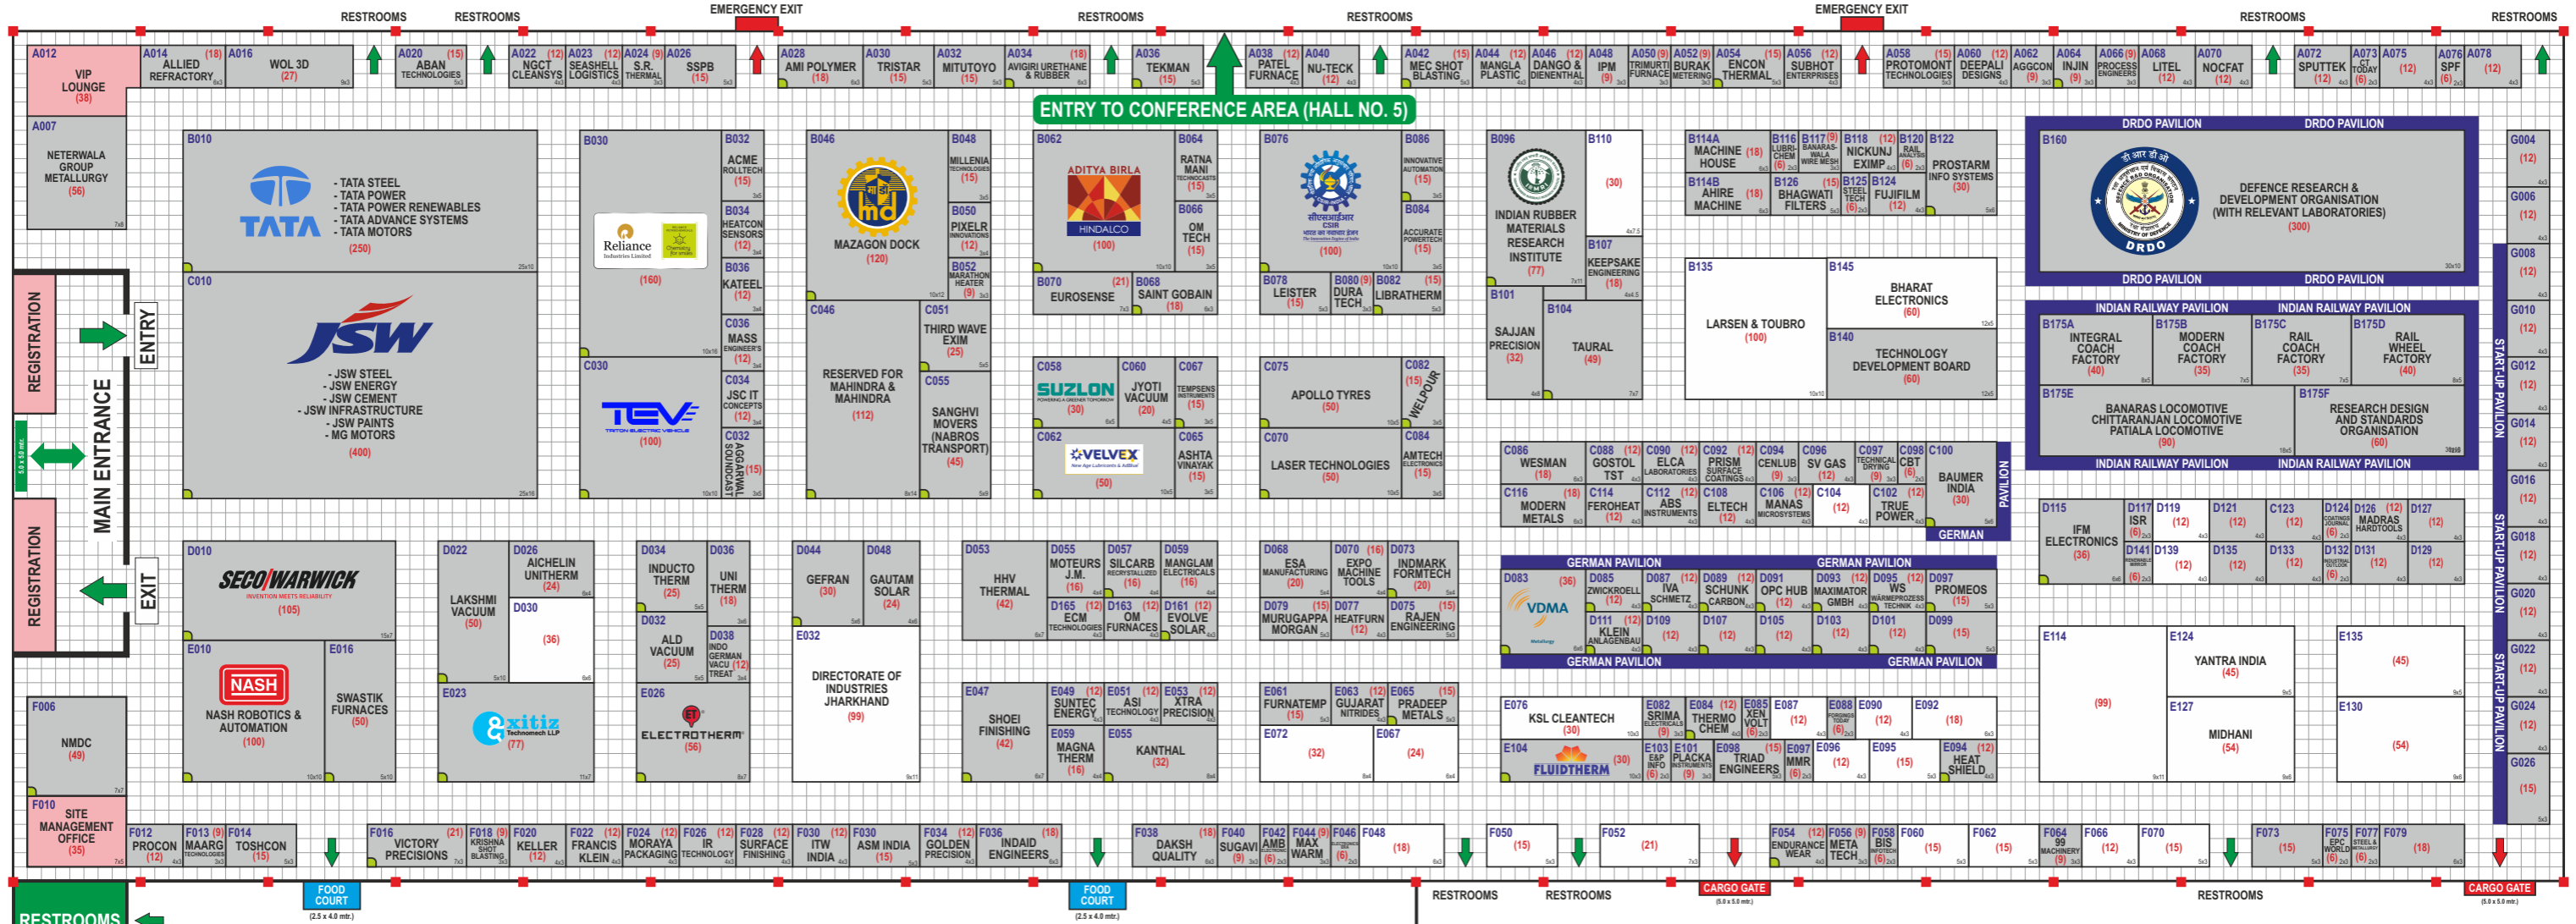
RESTROOMS RESTROOMS EMERGENCY EXIT RESTROOMS RESTROOMS EMERGENCY EXIT RESTROOMS RESTROOMS

A012 VIP LOUNGE (38)
A014 (18) ALLIED REFRACTORY
A016 WOL 3D (27)
A020 (15) ABAN TECHNOLOGIES
A022 (12) NGCT CLEANSYS
A023 (12) SEASHELL LOGISTICS
A024 (9) S.R. THERMAL
A026 SSPB (15)
A028 AMI POLYMER (18)
A030 TRISTAR (15)
A032 MITUTOYO (15)
A034 (18) AVIGIRI URETHANE & RUBBER
A036 TEKMAN (15)
A038 (12) PATEL FURNACE
A040 NU-TECK (12)
A042 (15) MEC SHOT BLASTING
A044 (12) MANGLA PLASTIC
A046 (12) DANGO & DIENENTHAL
A048 IPM (9)
A050 (9) TRIMURTI FURNACE
A052 (9) BURAK METERING
A054 (15) ENCON THERMAL
A056 (12) SUBHOT ENTERPRISES
A058 (15) PROTOMONT TECHNOLOGIES
A060 (12) DEEPALI DESIGNS
A062 AGGCON (9)
A064 INJIN (9)
A066 (9) PROCESS ENGINEERS
A068 LITEL (12)
A070 NOCFAT (12)
A072 SPUTTEK (12)
A073 CT TODAY (6)
A075 (12)
A076 SPF (6)
A078 (12)

ENTRY TO CONFERENCE AREA (HALL NO. 5)

A007 NETERWALA GROUP METALLURGY (56)

B010 TATA - TATA STEEL - TATA POWER - TATA POWER RENEWABLES - TATA ADVANCE SYSTEMS - TATA MOTORS (250)
C010 JSW - JSW STEEL - JSW ENERGY - JSW CEMENT - JSW INFRASTRUCTURE - JSW PAINTS - MG MOTORS (400)

REGISTRATION ENTRY MAIN ENTRANCE EXIT REGISTRATION

B030 Reliance Industries Limited (160)
B032 ACME ROLLTECH (15)
B034 HEATCON SENSORS (12)
B036 KATEEL (12)
C030 TEV TRITON ELECTRIC VEHICLE (100)
C036 MASS ENGINEER'S (12)
C034 JSC IT CONCEPTS (12)
C032 AGGARWAL FOUNDRY (15)
B046 MAZAGON DOCK (120)
B048 MILLENIA TECHNOLOGIES (15)
B050 PIXELR INNOVATIONS (12)
B052 MARATHON HEATER (9)
C046 RESERVED FOR MAHINDRA & MAHINDRA (112)
C051 THIRD WAVE EXIM (25)
C055 SANGHVI MOVERS (NABROS TRANSPORT) (45)
B062 ADITYA BIRLA HINDALCO (100)
B064 RATNA MANI TECHNOCASTS (15)
B066 OM TECH (15)
B070 (21) EUROSENSE
B068 SAINT GOBAIN (18)
C058 SUZLON (30)
C060 JYOTI VACUUM (20)
C067 TEMPSENS INSTRUMENTS (15)
C062 VELVEX (50)
C065 ASHTA VINAYAK (15)
B076 CSIR (100)
B086 INNOVATIVE AUTOMATION (15)
B084 ACCURATE POWERTECH (15)
B078 LEISTER (15)
B080 (9) DURA TECH
B082 (15) LIBRATHERM
C075 APOLLO TYRES (50)
C082 (15) WELPOUR
C070 LASER TECHNOLOGIES (50)
C084 AMTECH ELECTRONICS (15)
B096 INDIAN RUBBER MATERIALS RESEARCH INSTITUTE (77)
B110 (30)
B107 KEEPSAKE ENGINEERING (18)
B101 SAJJAN PRECISION (32)
B104 TAURAL (49)
B114A MACHINE HOUSE (18)
B116 LUBRI CHEM (6)
B117 (9) BANARAS WALA WIRE MESH
B118 (12) NICKUNJ EXIMP
B120 RAIL (6)
B122 PROSTARM INFO SYSTEMS (30)
B114B AHIRE MACHINE (18)
B126 (15) BHAGWATI FILTERS
B125 STEEL TECH (6)
B124 FUJIFILM (12)
B135 LARSEN & TOUBRO (100)
B145 BHARAT ELECTRONICS (60)
B140 TECHNOLOGY DEVELOPMENT BOARD (60)
DRDO PAVILION DRDO PAVILION
B160 DEFENCE RESEARCH & DEVELOPMENT ORGANISATION (WITH RELEVANT LABORATORIES) (300)
DRDO PAVILION DRDO PAVILION
INDIAN RAILWAY PAVILION INDIAN RAILWAY PAVILION
B175A INTEGRAL COACH FACTORY (40)
B175B MODERN COACH FACTORY (35)
B175C RAIL COACH FACTORY (35)
B175D RAIL WHEEL FACTORY (40)
B175E BANARAS LOCOMOTIVE CHITTARANJAN LOCOMOTIVE PATIALA LOCOMOTIVE (90)
B175F RESEARCH DESIGN AND STANDARDS ORGANISATION (60)
INDIAN RAILWAY PAVILION INDIAN RAILWAY PAVILION

G004 (12) G006 (12) G008 (12) G010 (12) G012 (12) G014 (12) G016 (12) G018 (12) G020 (12) G022 (12) G024 (12) G026 (15)
START-UP PAVILION START-UP PAVILION START-UP PAVILION

C086 WESMAN (18)
C088 (12) GOSTOL TST
C090 (12) ELCA LABORATORIES
C092 (12) PRISM SURFACE COATINGS
C094 CENLUB (9)
C096 SV GAS (12)
C097 TECHNICAL DRYING (9)
C098 CBT (6)
C100 BAUMER INDIA (30)
GERMAN PAVILION
C116 (18) MODERN METALS
C114 FEROHEAT (12)
C112 (12) ABS INSTRUMENTS
C108 ELTECH (12)
C106 (12) MANAS MICROSYSTEMS
C104 (12)
C102 (12) TRUE POWER
GERMAN
GERMAN PAVILION GERMAN PAVILION
D083 (36) VDMA
D085 ZWICKROELL (12)
D087 (12) IVA SCHMETZ
D089 (12) SCHUNK CARBON
D091 OPC HUB (12)
D093 (12) MAXIMATOR GMBH
D095 (12) WS WÄRMEPROZESS TECHNIK
D097 PROMEOS (15)
D111 (12) KLEIN ANLAGENBAU
D109 (12)
D107 (12)
D105 (12)
D103 (12)
D101 (12)
D099 (15)
GERMAN PAVILION GERMAN PAVILION
D115 IFM ELECTRONICS (36)
D117 ISR (6)
D119 (12)
D121 (12)
D123 (12)
D124 COATINGS JOURNAL (6)
D126 (12) MADRAS HARDTOOLS
D127 (12)
D141 RENEWABLE (6)
D139 (12)
D135 (12)
D133 (12)
D132 (6)
D131 (12)
D129 (12)

D010 SECO/WARWICK (105)
E010 NASH NASH ROBOTICS & AUTOMATION (100)
E016 SWASTIK FURNACES (50)
D022 LAKSHMI VACUUM (50)
D026 AICHELIN UNITHERM (24)
D030 (36)
E023 exitiz Technomech LLP (77)
D034 INDUCTO THERM (25)
D036 UNI THERM (18)
D032 ALD VACUUM (25)
D038 INDO GERMAN VACU TREAT (12)
E026 ELECTROTHERM (56)
D044 GEFRAN (30)
D048 GAUTAM SOLAR (24)
E032 DIRECTORATE OF INDUSTRIES JHARKHAND (99)
D053 HHV THERMAL (42)
D055 MOTEURS J.M. (16)
D057 SILCARB RECRYSTALLIZED (16)
D059 MANGLAM ELECTRICALS (16)
D165 (12) ECM TECHNOLOGIES
D163 (12) OM FURNACES
D161 (12) EVOLVE SOLAR
E047 SHOEI FINISHING (42)
E049 (12) SUNTEC ENERGY
E051 (12) ASI TECHNOLOGY
E053 (12) XTRA PRECISION
E059 MAGNA THERM (16)
E055 KANTHAL (32)
D068 ESA MANUFACTURING (20)
D070 (16) EXPO MACHINE TOOLS
D073 INDMARK FORMTECH (20)
D079 (15) MURUGAPPA MORGAN
D077 HEATFURN (12)
D075 (15) RAJEN ENGINEERING
E061 FURNATEMP (15)
E063 (12) GUJARAT NITRIDES
E065 (15) PRADEEP METALS
E072 (32)
E067 (24)
E076 KSL CLEANTECH (30)
E082 SRIMA ELECTRICALS (9)
E084 (12) THERMO CHEM
E085 XEN VOLT (6)
E087 (12)
E088 FORGINGS TODAY (6)
E090 (12)
E092 (18)
E104 FLUIDTHERM (30)
E103 E&P INFO (6)
E101 PLACKA INSTRUMENTS (9)
E098 (15) TRIAD ENGINEERS
E097 MMR (6)
E096 (12)
E095 (15)
E094 (12) HEAT SHIELD
E114 (99)
E124 YANTRA INDIA (45)
E127 MIDHANI (54)
E135 (45)
E130 (54)
F006 NMDC (49)
F010 SITE MANAGEMENT OFFICE (35)
F012 PROCON (12)
F013 (9) MAARG TECHNOLOGIES
F014 TOSHCON (15)
F016 (21) VICTORY PRECISIONS
F018 (9) KRISHNA SHOT BLASTING
F020 KELLER (12)
F022 (12) FRANCIS KLEIN
F024 (12) MORAYA PACKAGING
F026 (12) IR TECHNOLOGY
F028 (12) SURFACE FINISHING
F030 (12) ITW INDIA
F030 ASM INDIA (15)
F034 (12) GOLDEN PRECISION
F036 (18) INDAID ENGINEERS
F038 (18) DAKSH QUALITY
F040 SUGAVI (9)
F042 AMB (6)
F044 (9) MAX WARM
F046 (6)
F048 (18)
F050 (15)
F052 (21)
F054 (12) ENDURANCE WEAR
F056 (9) META TECH
F058 BIS (6)
F060 (15)
F062 (15)
F064 99 MACHINERY (9)
F066 (12)
F070 (15)
F073 (15)
F075 EPC WORLD (6)
F077 STEEL & METALLURGY (6)
F079 (18)

RESTROOMS FOOD COURT (2.5 x 4.0 mtr.) FOOD COURT (2.5 x 4.0 mtr.) RESTROOMS RESTROOMS CARGO GATE (5.0 x 5.0 mtr.) RESTROOMS CARGO GATE (5.0 x 5.0 mtr.)